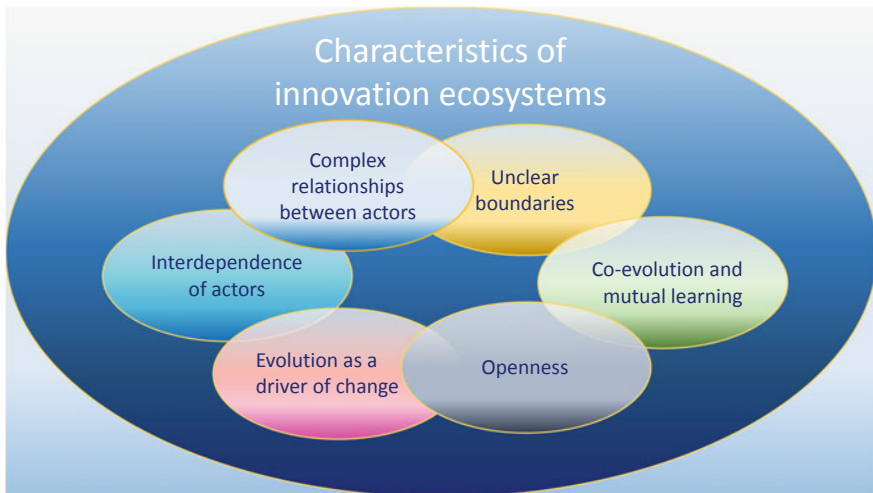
Characteristics of innovation ecosystems

Complex relationships between actors

Unclear boundaries

Interdependence of actors

Co-evolution and mutual learning

Evolution as a driver of change

Openness